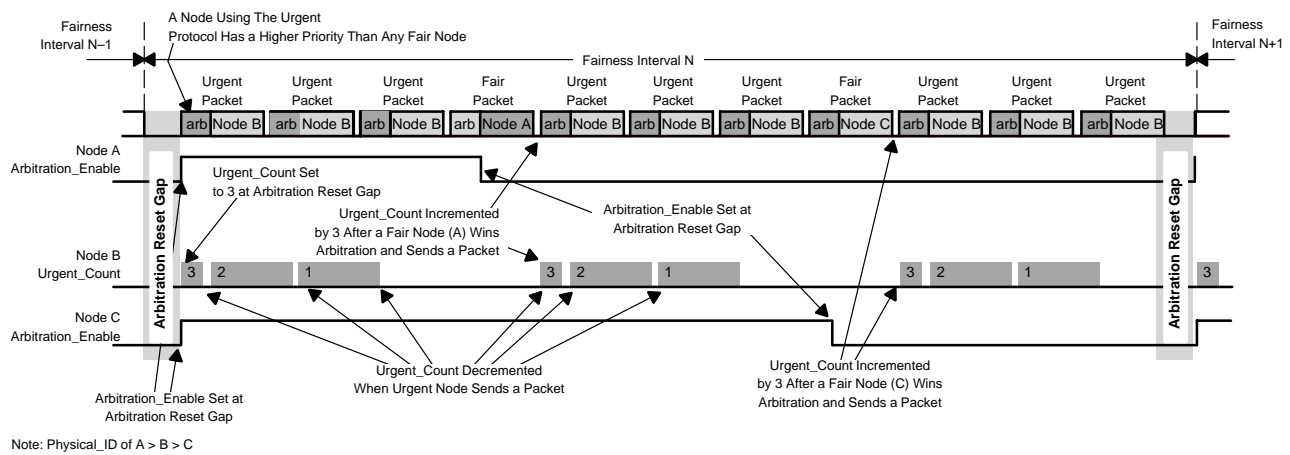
Fairness Interval N–1

A Node Using The Urgent Protocol Has a Higher Priority Than Any Fair Node

Fairness Interval N

Fairness Interval N+1

| Urgent Packet | Urgent Packet | Urgent Packet | Fair Packet | Urgent Packet | Urgent Packet | Urgent Packet | Fair Packet | Urgent Packet | Urgent Packet | Urgent Packet |
|---|---|---|---|---|---|---|---|---|---|---|
| arb Node B | arb Node B | arb Node B | arb Node A | arb Node B | arb Node B | arb Node B | arb Node C | arb Node B | arb Node B | arb Node B |

Node A Arbitration_Enable

Arbitration Reset Gap

Urgent_Count Set to 3 at Arbitration Reset Gap

Urgent_Count Incremented by 3 After a Fair Node (A) Wins Arbitration and Sends a Packet

Arbitration_Enable Set at Arbitration Reset Gap

Arbitration Reset Gap

Node B Urgent_Count

3 2 1 3 2 1 3 2 1 3

Node C Arbitration_Enable

Urgent_Count Decremented When Urgent Node Sends a Packet

Urgent_Count Incremented by 3 After a Fair Node (C) Wins Arbitration and Sends a Packet

Arbitration_Enable Set at Arbitration Reset Gap

Note: Physical_ID of A > B > C